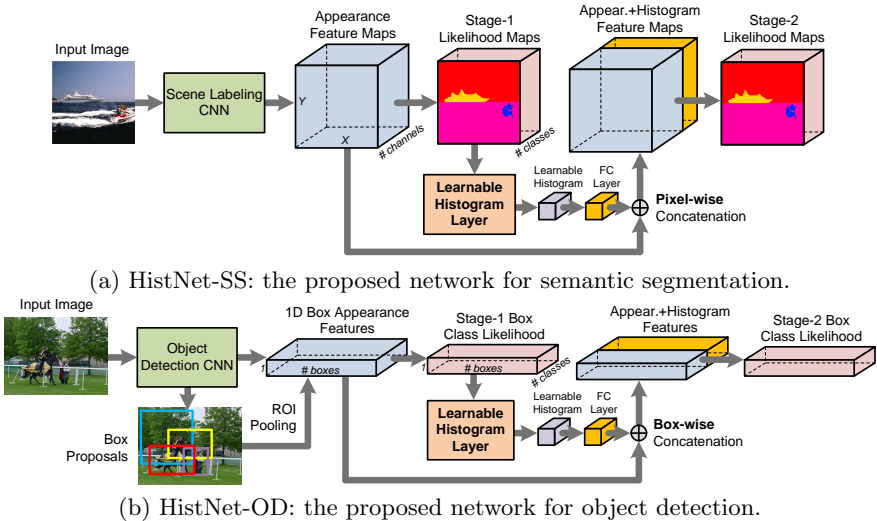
Input Image

Scene Labeling CNN

Appearance Feature Maps

Y

X

# channels

Stage-1 Likelihood Maps

# classes

Appear.+Histogram Feature Maps

Stage-2 Likelihood Maps

Learnable Histogram Layer

Learnable Histogram

FC Layer

Pixel-wise Concatenation

(a) HistNet-SS: the proposed network for semantic segmentation.

Input Image

Object Detection CNN

1D Box Appearance Features

1

# boxes

Stage-1 Box Class Likelihood

1

# boxes

# classes

Appear.+Histogram Features

Stage-2 Box Class Likelihood

Box Proposals

ROI Pooling

Learnable Histogram Layer

Learnable Histogram

FC Layer

Box-wise Concatenation

(b) HistNet-OD: the proposed network for object detection.